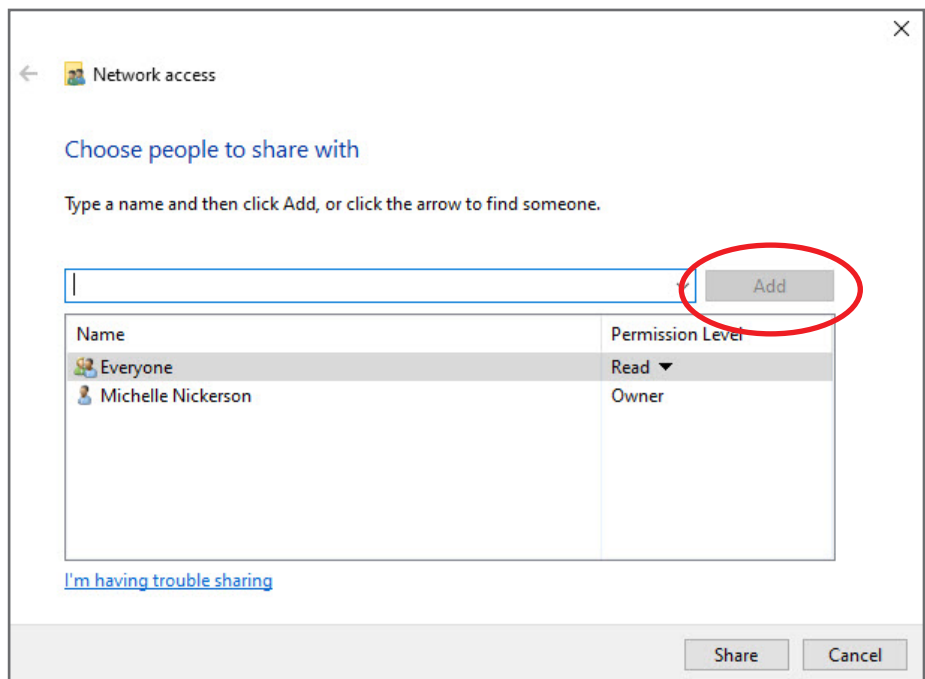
Network access

Choose people to share with

Type a name and then click Add, or click the arrow to find someone.

Add

| Name | Permission Level |
|---|---|
| Everyone | Read ▼ |
| Michelle Nickerson | Owner |

I'm having trouble sharing

Share Cancel